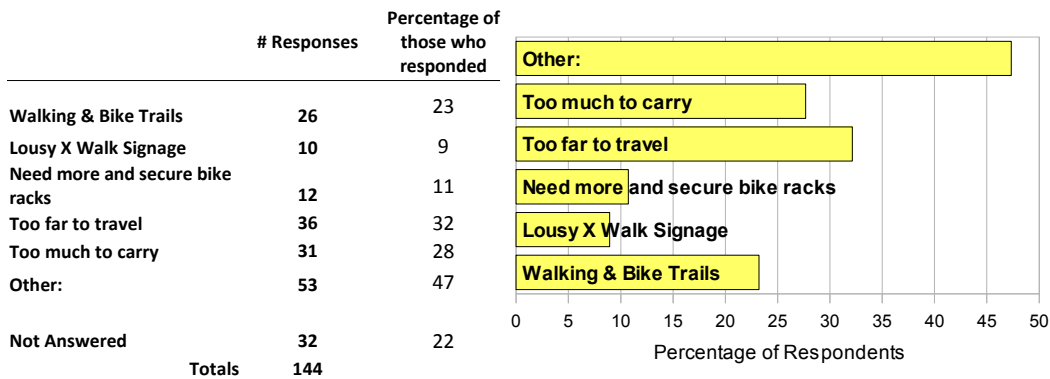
| | # Responses | Percentage of those who responded |
|---|---|---|
| Walking & Bike Trails | 26 | 23 |
| Lousy X Walk Signage | 10 | 9 |
| Need more and secure bike racks | 12 | 11 |
| Too far to travel | 36 | 32 |
| Too much to carry | 31 | 28 |
| Other: | 53 | 47 |
| Not Answered | 32 | 22 |
| Totals | 144 | |

Other:
Too much to carry
Too far to travel
Need more and secure bike racks
Lousy X Walk Signage
Walking & Bike Trails

0 5 10 15 20 25 30 35 40 45 50
Percentage of Respondents